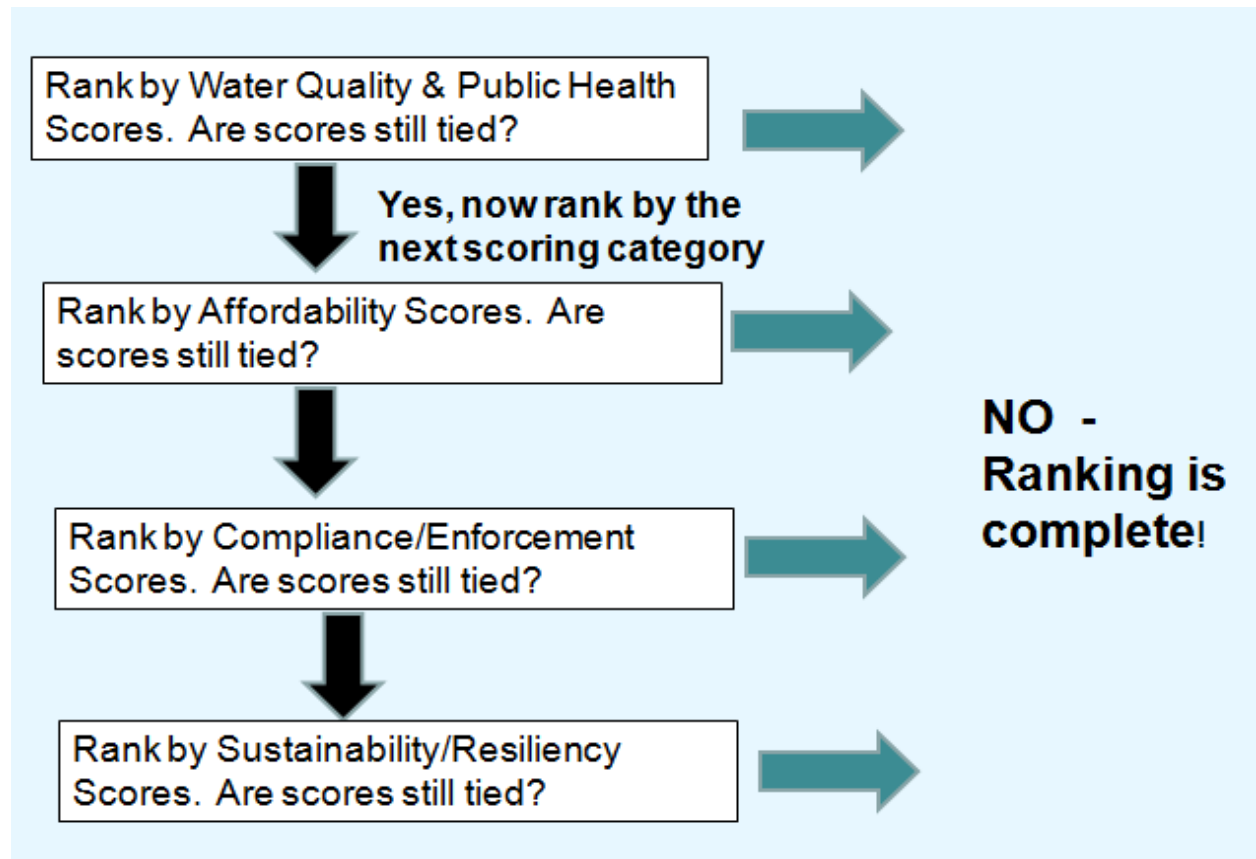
Rank by Water Quality & Public Health Scores. Are scores still tied?

Yes, now rank by the next scoring category

Rank by Affordability Scores. Are scores still tied?

Rank by Compliance/Enforcement Scores. Are scores still tied?

Rank by Sustainability/Resiliency Scores. Are scores still tied?

NO - Ranking is complete!